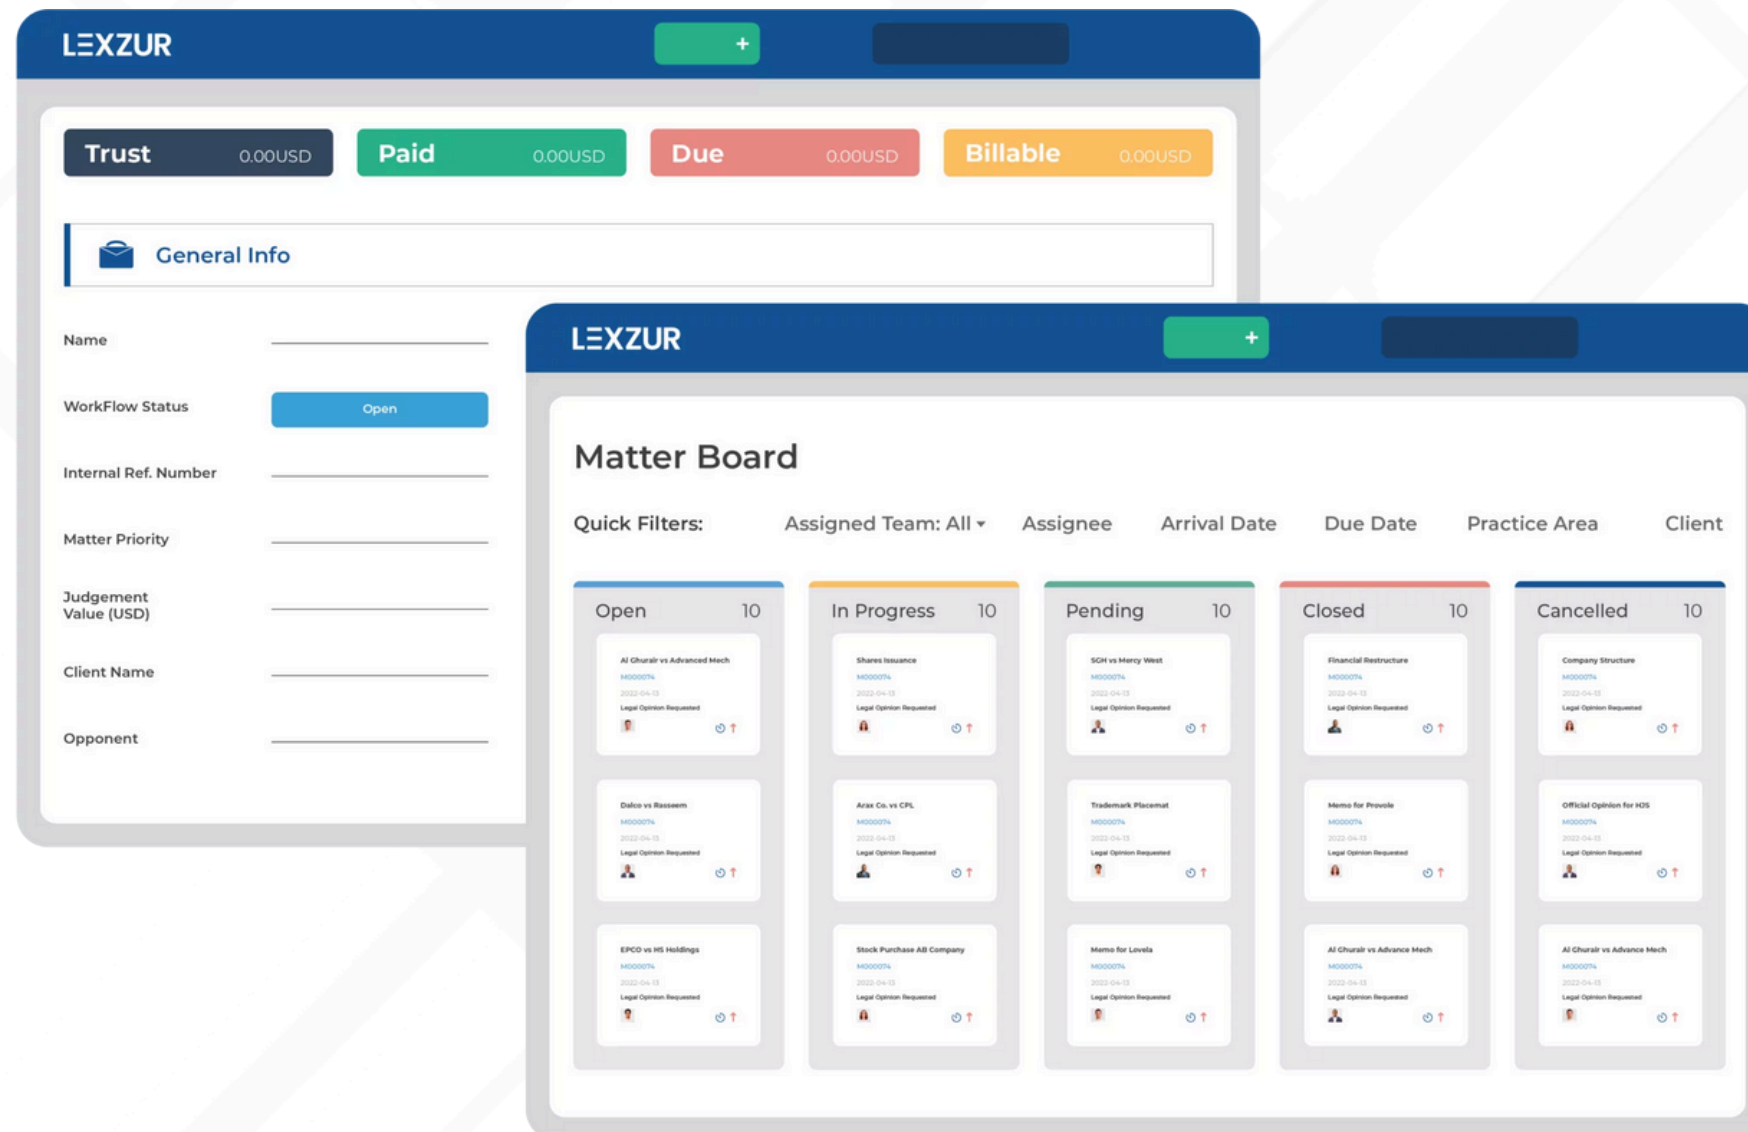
LEXZUR

+

Trust 0.00USD

Paid 0.00USD

Due 0.00USD

Billable 0.00USD

General Info

Name

WorkFlow Status Open

Internal Ref. Number

Matter Priority

Judgement Value (USD)

Client Name

Opponent

LEXZUR

+

Matter Board

Quick Filters: Assigned Team: All Assignee Arrival Date Due Date Practice Area Client

Open 10

Al Ghurair vs Advanced Mech
M00074
2022-04-13
Legal Opinion Requested

Dalco vs Rasseem
M00074
2022-04-13
Legal Opinion Requested

EPCO vs HS Holdings
M00074
2022-04-13
Legal Opinion Requested

In Progress 10

Shares Issuance
M00074
2022-04-13
Legal Opinion Requested

Arax Co. vs CPL
M00074
2022-04-13
Legal Opinion Requested

Stock Purchase AB Company
M00074
2022-04-13
Legal Opinion Requested

Pending 10

SGH vs Mercy West
M00074
2022-04-13
Legal Opinion Requested

Trademark Placemat
M00074
2022-04-13
Legal Opinion Requested

Memo for Lovela
M00074
2022-04-13
Legal Opinion Requested

Closed 10

Financial Restructure
M00074
2022-04-13
Legal Opinion Requested

Memo for Provole
M00074
2022-04-13
Legal Opinion Requested

Al Ghurair vs Advance Mech
M00074
2022-04-13
Legal Opinion Requested

Cancelled 10

Company Structure
M00074
2022-04-13
Legal Opinion Requested

Official Opinion for HJS
M00074
2022-04-13
Legal Opinion Requested

Al Ghurair vs Advance Mech
M00074
2022-04-13
Legal Opinion Requested